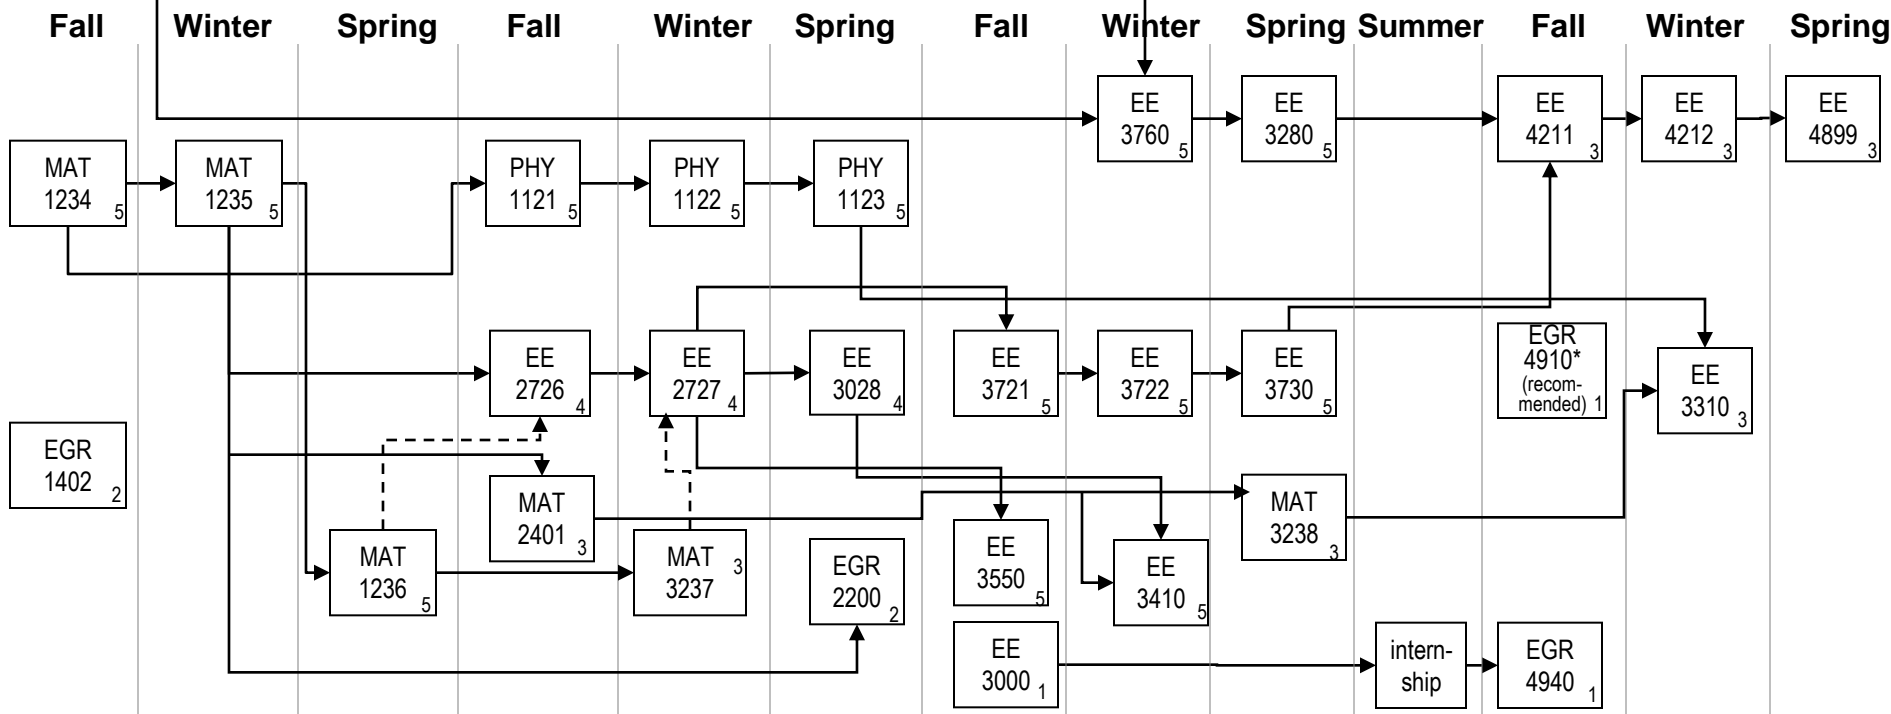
Fall Winter Spring Fall Winter Spring Fall Winter Spring Summer Fall Winter Spring

EE 3760 5
EE 3280 5
EE 4211 3
EE 4212 3
EE 4899 3

MAT 1234 5
MAT 1235 5
PHY 1121 5
PHY 1122 5
PHY 1123 5

EE 2726 4
EE 2727 4
EE 3028 4
EE 3721 5
EE 3722 5
EE 3730 5
EGR 4910* (recommended) 1
EE 3310 3

EGR 1402 2
MAT 2401 3
MAT 3238 3
MAT 1236 5
MAT 3237 3
EGR 2200 2
EE 3550 5
EE 3410 5

EE 3000 1
internship
EGR 4940 1